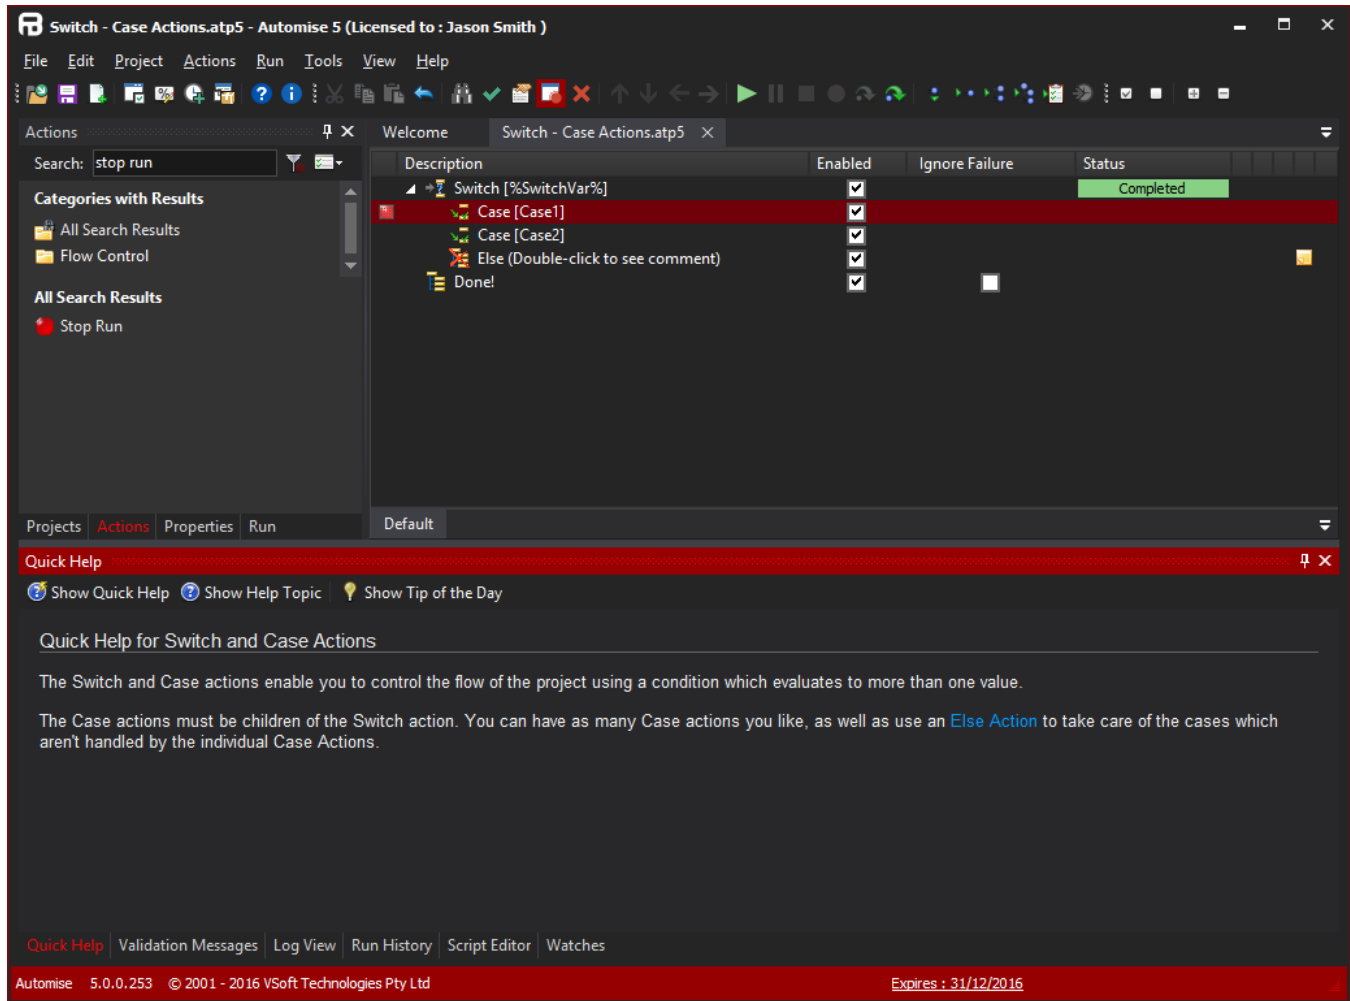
Switch - Case Actions.atp5 - Automise 5 (Licensed to : Jason Smith )

File Edit Project Actions Run Tools View Help

Actions

Search: stop run

Categories with Results

All Search Results

Flow Control

All Search Results

Stop Run

Projects Actions Properties Run

Welcome Switch - Case Actions.atp5

| Description | Enabled | Ignore Failure | Status |
|---|---|---|---|
| Switch [%SwitchVar%] | ☑ | | Completed |
| Case [Case1] | ☑ | | |
| Case [Case2] | ☑ | | |
| Else (Double-click to see comment) | ☑ | | |
| Done! | ☑ | ☐ | |

Default

Quick Help

Show Quick Help Show Help Topic Show Tip of the Day

Quick Help for Switch and Case Actions

The Switch and Case actions enable you to control the flow of the project using a condition which evaluates to more than one value.

The Case actions must be children of the Switch action. You can have as many Case actions you like, as well as use an Else Action to take care of the cases which aren't handled by the individual Case Actions.

Quick Help Validation Messages Log View Run History Script Editor Watches

Automise 5.0.0.253 © 2001 - 2016 VSoft Technologies Pty Ltd Expires : 31/12/2016